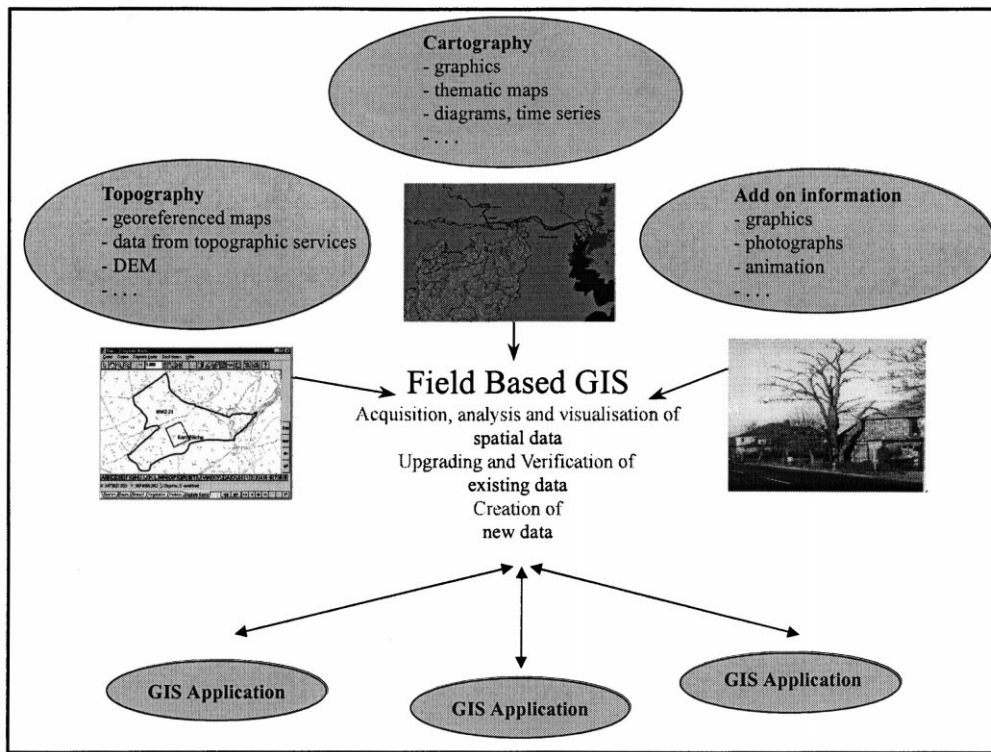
Cartography
- graphics
- thematic maps
- diagrams, time series
- . . .

Topography
- georeferenced maps
- data from topographic services
- DEM
- . . .

Add on information
- graphics
- photographs
- animation
- . . .

Field Based GIS
Acquisition, analysis and visualisation of spatial data
Upgrading and Verification of existing data
Creation of new data

GIS Application

GIS Application

GIS Application